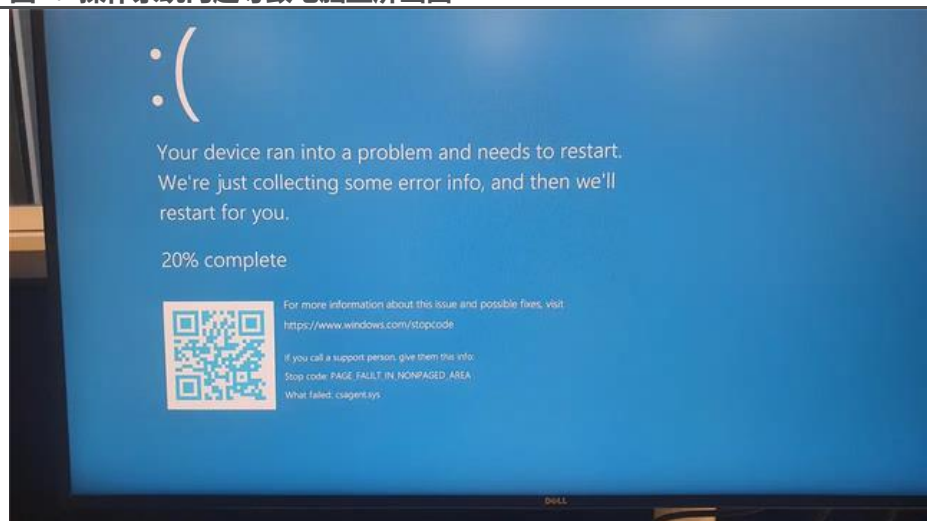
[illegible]

:(

Your device ran into a problem and needs to restart. We're just collecting some error info, and then we'll restart for you.

20% complete

For more information about this issue and possible fixes, visit https://www.windows.com/stopcode

If you call a support person, give them this info:
Stop code: PAGE FAULT IN NONPAGED AREA
What failed: csagent.sys

DELL